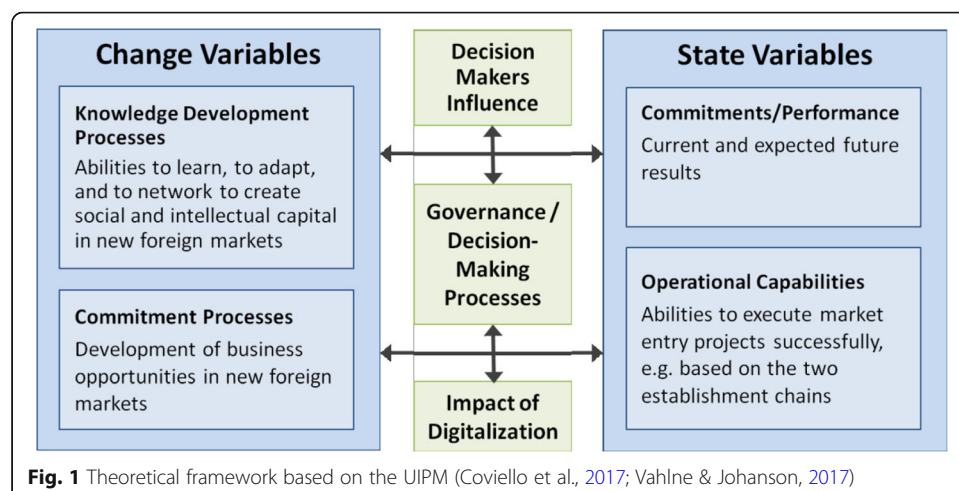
Change Variables

Knowledge Development Processes
Abilities to learn, to adapt, and to network to create social and intellectual capital in new foreign markets

Commitment Processes
Development of business opportunities in new foreign markets

Decision Makers Influence

Governance / Decision-Making Processes

Impact of Digitalization

State Variables

Commitments/Performance
Current and expected future results

Operational Capabilities
Abilities to execute market entry projects successfully, e.g. based on the two establishment chains

Fig. 1 Theoretical framework based on the UIPM (Coviello et al., 2017; Vahlne & Johanson, 2017)